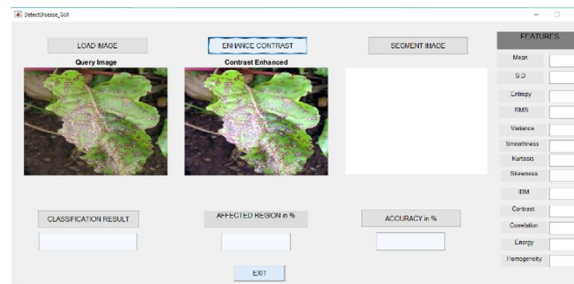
DetectDisease_GUI

LOAD IMAGE

ENHANCE CONTRAST

SEGMENT IMAGE

FEATURES

Query Image

Contrast Enhanced

Mean

S.D

Entropy

RMS

Variance

Smoothness

Kurtosis

Skewness

IDM

Contrast

Correlation

Energy

Homogeneity

CLASSIFICATION RESULT

AFFECTED REGION in %

ACCURACY in %

EXIT